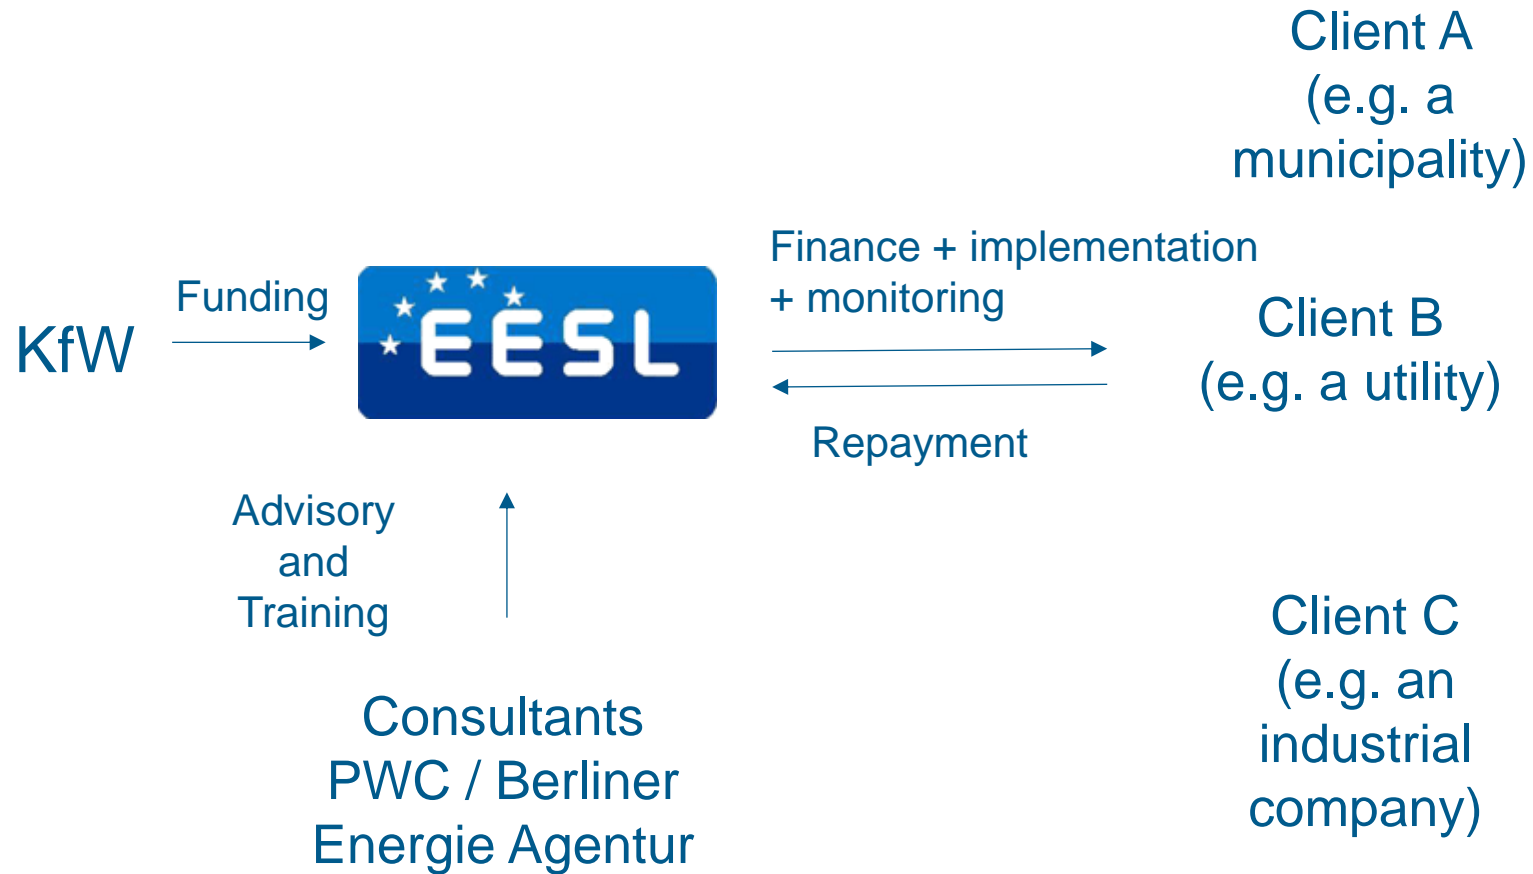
Client A
(e.g. a
municipality)

Finance + implementation
+ monitoring

Funding

KfW

EESL

Client B
(e.g. a utility)

Repayment

Advisory
and
Training

Consultants
PWC / Berliner
Energie Agentur

Client C
(e.g. an
industrial
company)